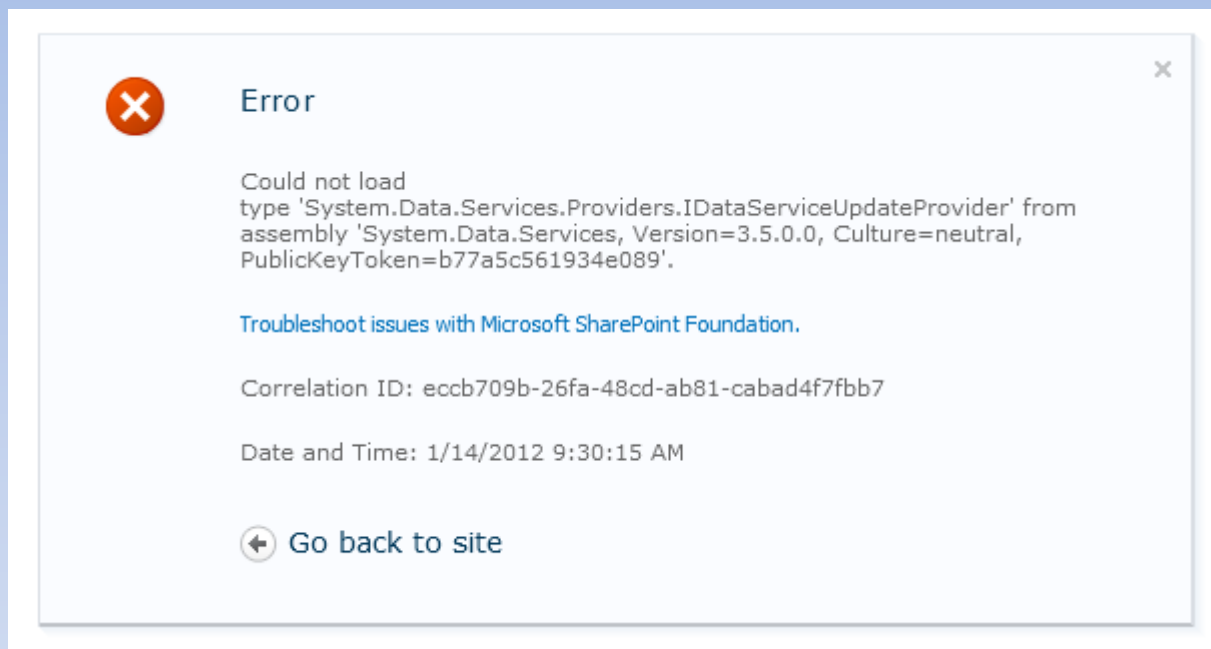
×

Error

Could not load type 'System.Data.Services.Providers.IDataServiceUpdateProvider' from assembly 'System.Data.Services, Version=3.5.0.0, Culture=neutral, PublicKeyToken=b77a5c561934e089'.

Troubleshoot issues with Microsoft SharePoint Foundation.

Correlation ID: eccb709b-26fa-48cd-ab81-cabad4f7fbb7

Date and Time: 1/14/2012 9:30:15 AM

Go back to site